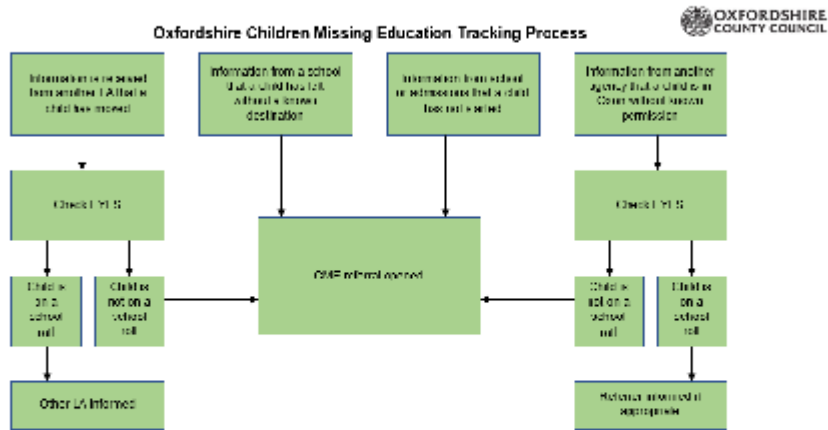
Oxfordshire Children Missing Education Tracking Process

OXFORDSHIRE COUNTY COUNCIL

Information is received from another LA that a child has moved

Information from a school that a child has left without a known destination

Information from school or admissions that a child has not started

Information from another agency that a child is in County without known permission

Check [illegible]

Check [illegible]

Child is on a school roll

Child is not on a school roll

CME referral opened

Child is not on a school roll

Child is on a school roll

Other LA informed

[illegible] informed if appropriate